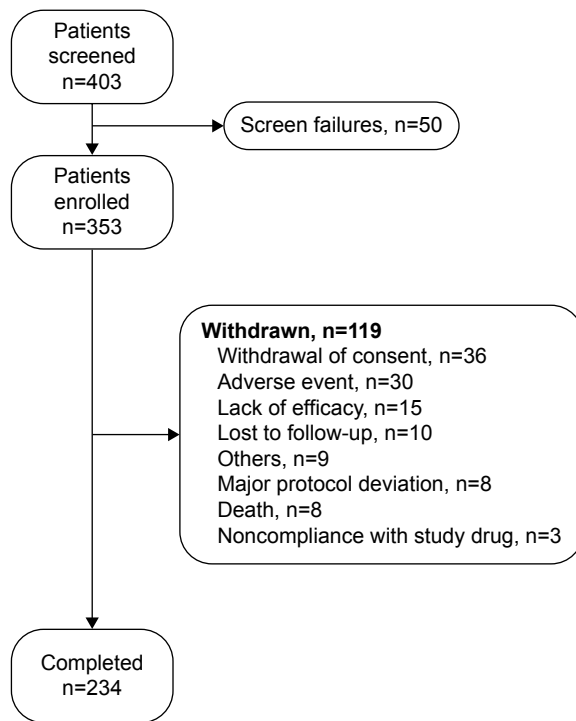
Patients screened n=403

Screen failures, n=50

Patients enrolled n=353

**Withdrawn, n=119**
Withdrawal of consent, n=36
Adverse event, n=30
Lack of efficacy, n=15
Lost to follow-up, n=10
Others, n=9
Major protocol deviation, n=8
Death, n=8
Noncompliance with study drug, n=3

Completed n=234